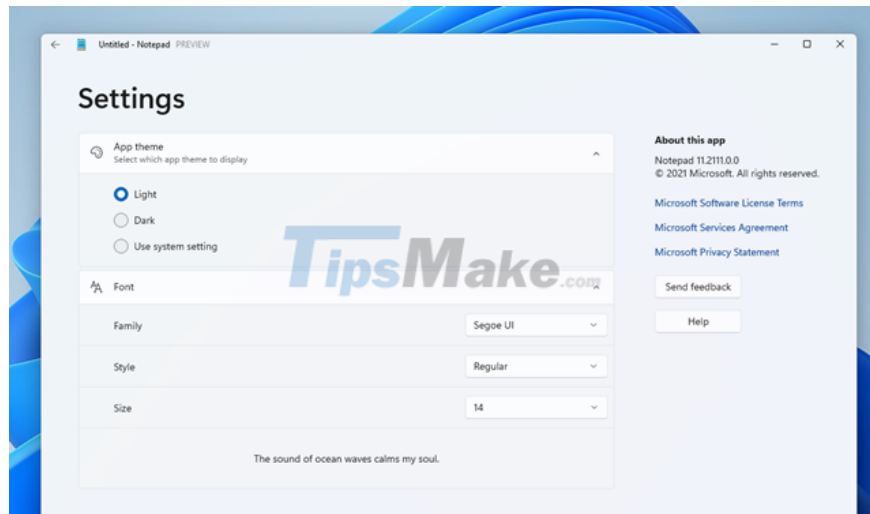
Untitled - Notepad PREVIEW

Settings

App theme
Select which app theme to display

Light
Dark
Use system setting

Font

Family
Segoe UI

Style
Regular

Size
14

The sound of ocean waves calms my soul.

About this app
Notepad 11.2111.0.0
© 2021 Microsoft. All rights reserved.

Microsoft Software License Terms
Microsoft Services Agreement
Microsoft Privacy Statement

Send feedback
Help

TipsMake.com